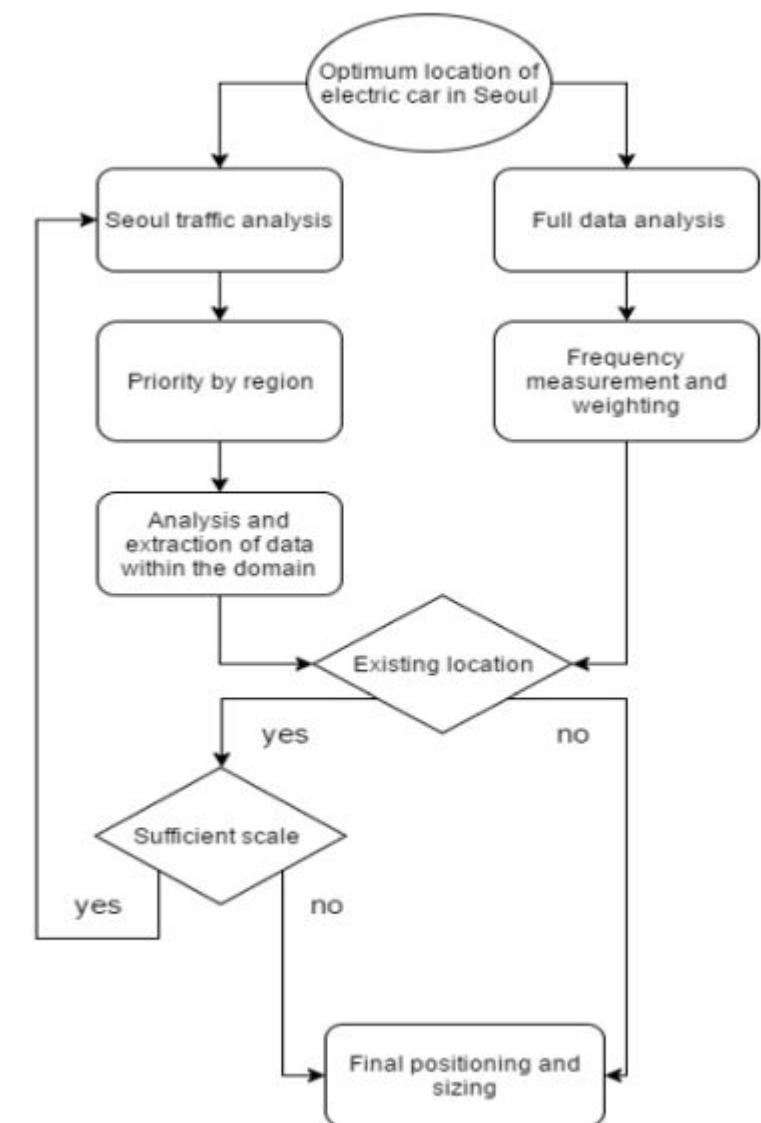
Optimum location of electric car in Seoul

Seoul traffic analysis

Full data analysis

Priority by region

Frequency measurement and weighting

Analysis and extraction of data within the domain

Existing location

yes

no

Sufficient scale

yes

no

Final positioning and sizing